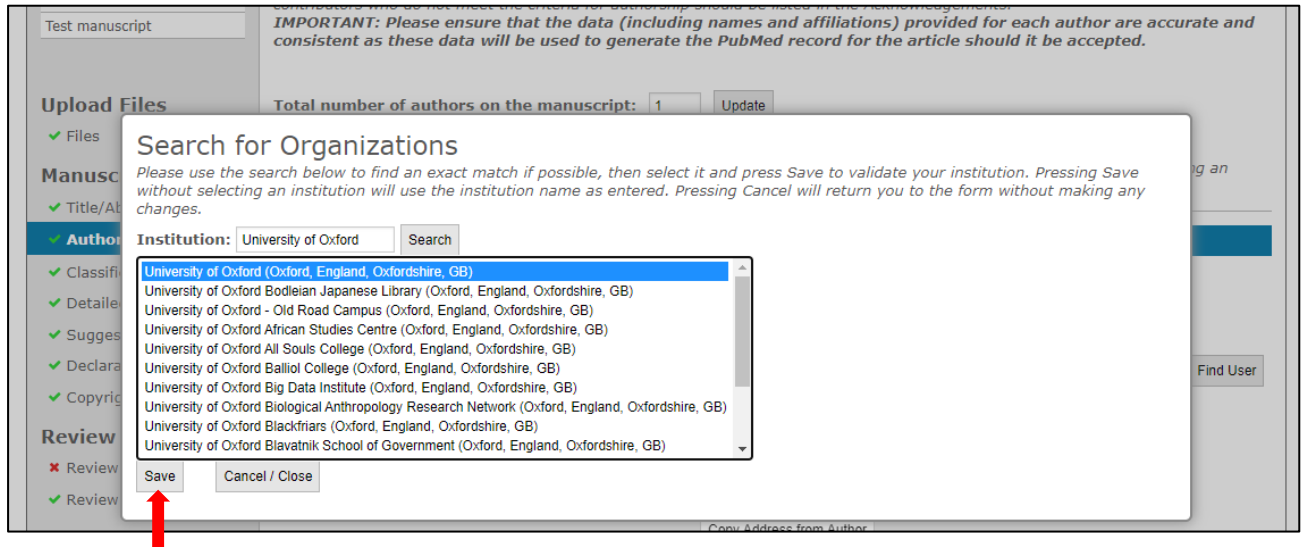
Test manuscript

IMPORTANT: Please ensure that the data (including names and affiliations) provided for each author are accurate and consistent as these data will be used to generate the PubMed record for the article should it be accepted.

Upload Files
✔ Files

Total number of authors on the manuscript: 1 Update

Manusc
✔ Title/Ab
✔ Author
✔ Classifi
✔ Detaile
✔ Sugges
✔ Declara
✔ Copyrig

Review
✖ Review
✔ Review

Search for Organizations

Please use the search below to find an exact match if possible, then select it and press Save to validate your institution. Pressing Save without selecting an institution will use the institution name as entered. Pressing Cancel will return you to the form without making any changes.

Institution: University of Oxford Search

University of Oxford (Oxford, England, Oxfordshire, GB)
University of Oxford Bodleian Japanese Library (Oxford, England, Oxfordshire, GB)
University of Oxford - Old Road Campus (Oxford, England, Oxfordshire, GB)
University of Oxford African Studies Centre (Oxford, England, Oxfordshire, GB)
University of Oxford All Souls College (Oxford, England, Oxfordshire, GB)
University of Oxford Balliol College (Oxford, England, Oxfordshire, GB)
University of Oxford Big Data Institute (Oxford, England, Oxfordshire, GB)
University of Oxford Biological Anthropology Research Network (Oxford, England, Oxfordshire, GB)
University of Oxford Blackfriars (Oxford, England, Oxfordshire, GB)
University of Oxford Blavatnik School of Government (Oxford, England, Oxfordshire, GB)

Save Cancel / Close

ng an

Find User

Copy Address from Author